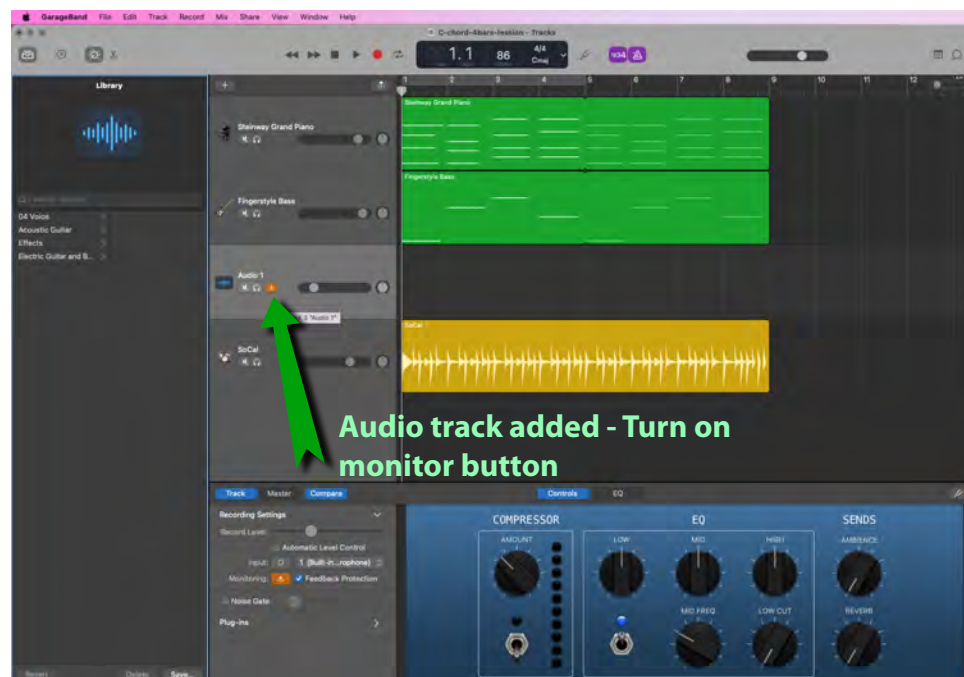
GarageBand File Edit Track Record Mix Share View Window Help

C-chord-4bars-fession - Tracks

1.1 86 4/4 Cmaj

Library

04 Voice
Acoustic Guitar
Effects
Electric Guitar and B...

1 2 3 4 5 6 7 8 9 10 11 12

Steinway Grand Piano

Fingerstyle Bass

Audio 1

SoCal

Audio track added - Turn on monitor button

Track Master Compare

Controls EQ

Recording Settings

Record Level

Automatic Level Control

Input: 1 (Built-in...rophone)

Monitoring: Feedback Protection

Noise Gate

Plug-ins

COMPRESSOR

AMOUNT

EQ

LOW MID HIGH

MID FREQ LOW CUT

SENDS

AMBIENCE

REVERB

Revert Delete Save...